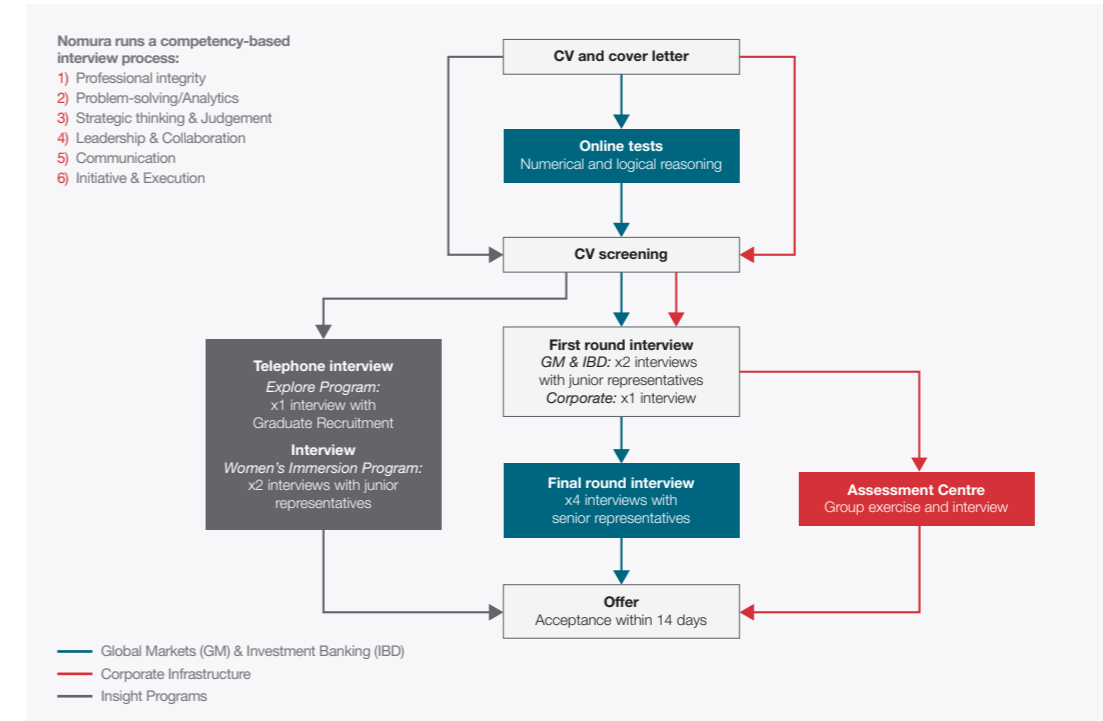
Nomura runs a competency-based interview process:
1) Professional integrity
2) Problem-solving/Analytics
3) Strategic thinking & Judgement
4) Leadership & Collaboration
5) Communication
6) Initiative & Execution

CV and cover letter

Online tests
Numerical and logical reasoning

CV screening

Telephone interview
Explore Program:
x1 interview with Graduate Recruitment

Interview
Women's Immersion Program:
x2 interviews with junior representatives

First round interview
GM & IBD: x2 interviews with junior representatives
Corporate: x1 interview

Final round interview
x4 interviews with senior representatives

Assessment Centre
Group exercise and interview

Offer
Acceptance within 14 days

Global Markets (GM) & Investment Banking (IBD)
Corporate Infrastructure
Insight Programs